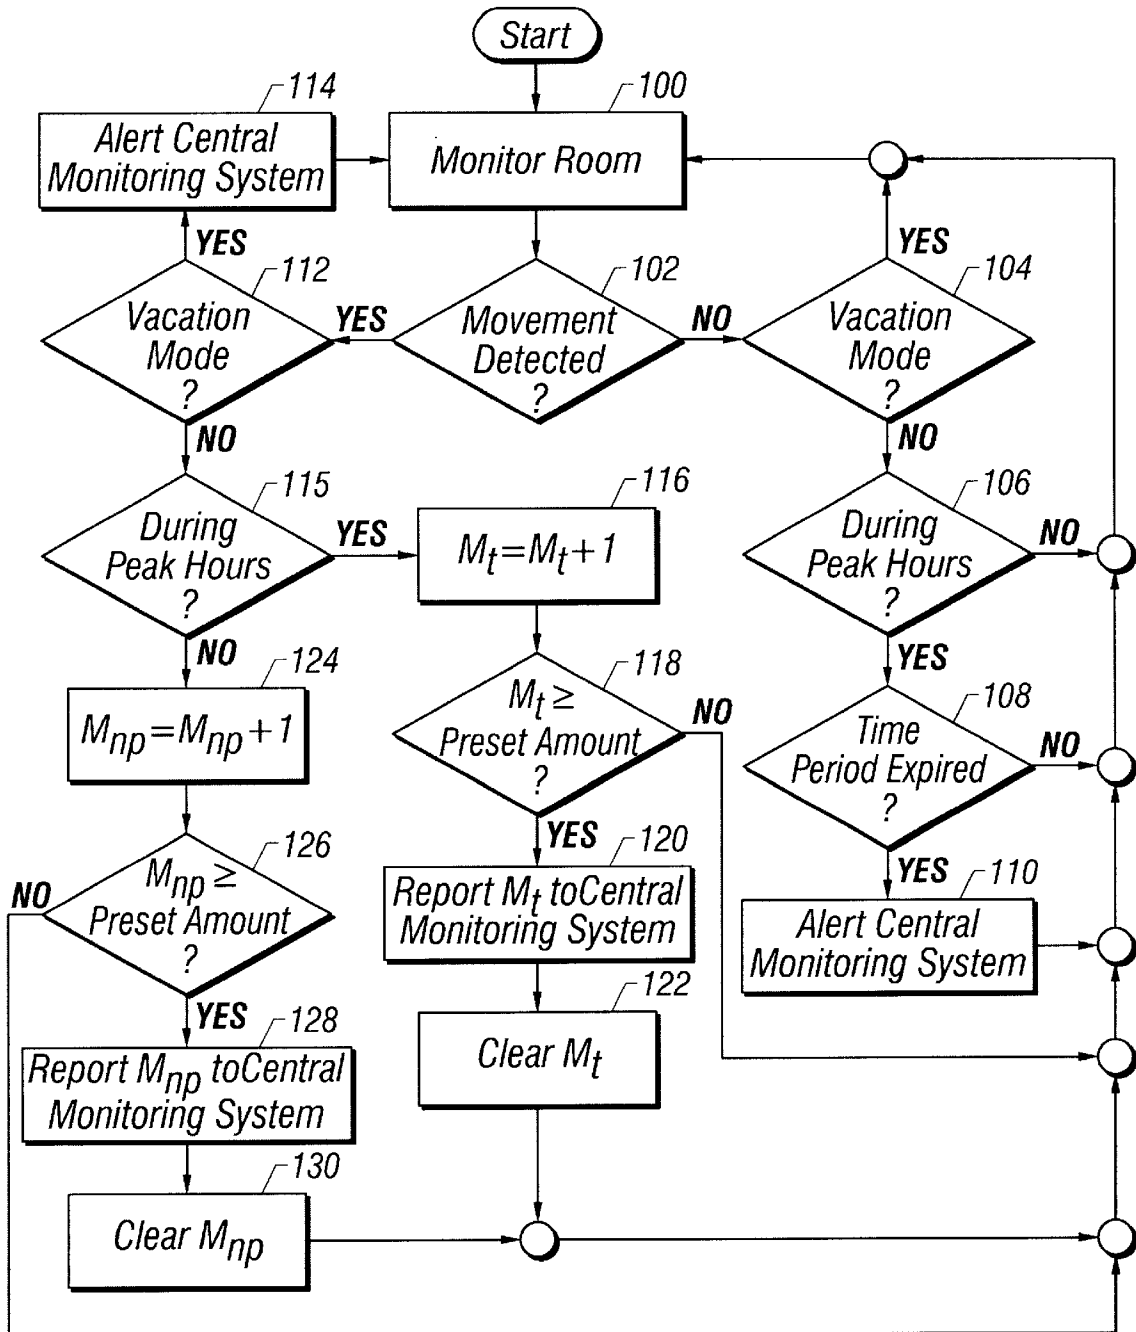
Start

100
Monitor Room

114
Alert Central Monitoring System

YES

112
Vacation Mode ?

YES

102
Movement Detected ?

NO

104
Vacation Mode ?

YES

NO

NO

115
During Peak Hours ?

YES

116
$M_t=M_t+1$

106
During Peak Hours ?

NO

NO

124
$M_{np}=M_{np}+1$

118
$M_t \geq$ Preset Amount ?

NO

YES

108
Time Period Expired ?

NO

126
$M_{np} \geq$ Preset Amount ?

NO

YES

120
Report $M_t$ toCentral Monitoring System

YES

110
Alert Central Monitoring System

YES

128
Report $M_{np}$ toCentral Monitoring System

122
Clear $M_t$

130
Clear $M_{np}$